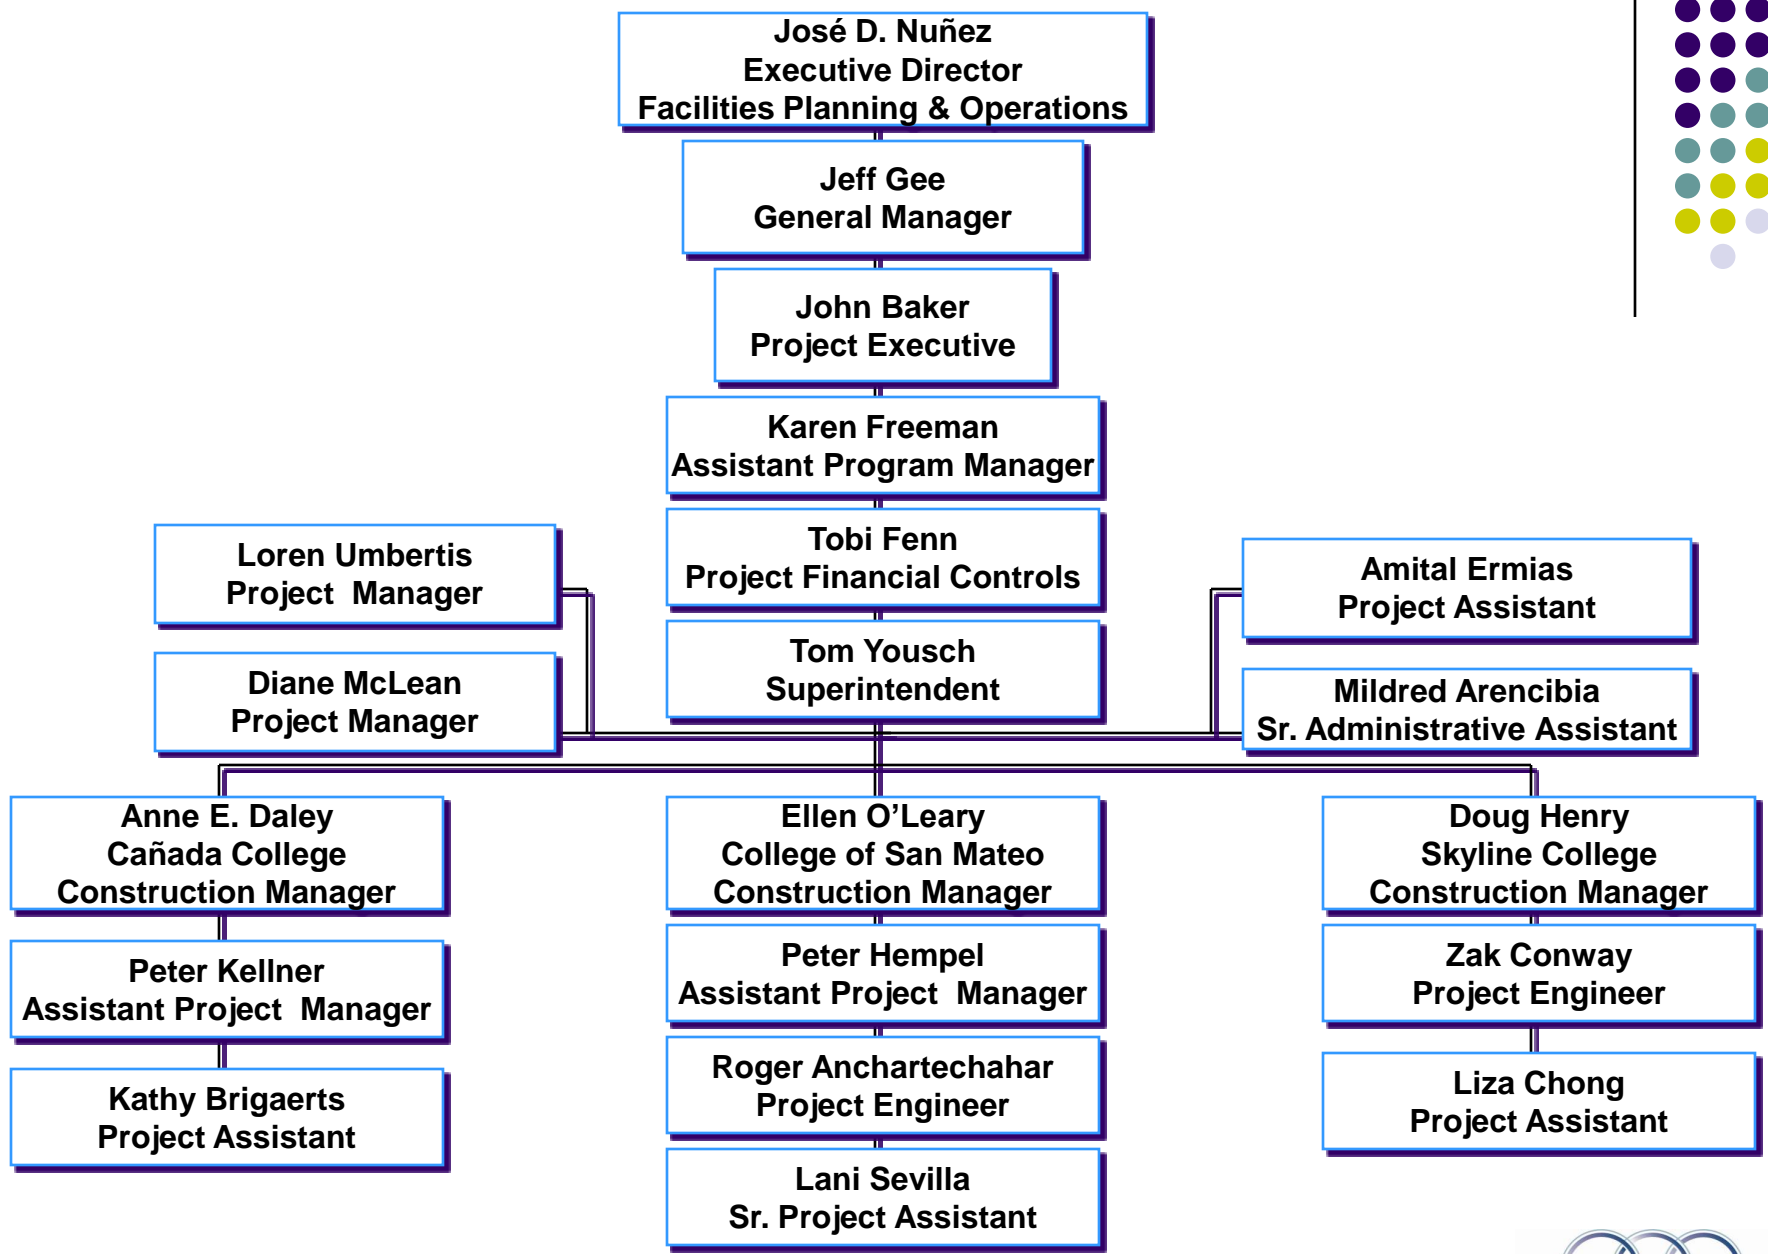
José D. Nuñez
Executive Director
Facilities Planning & Operations

Jeff Gee
General Manager

John Baker
Project Executive

Karen Freeman
Assistant Program Manager

Tobi Fenn
Project Financial Controls

Tom Yousch
Superintendent

Loren Umbertis
Project Manager

Diane McLean
Project Manager

Amital Ermias
Project Assistant

Mildred Arencibia
Sr. Administrative Assistant

Anne E. Daley
Cañada College
Construction Manager

Peter Kellner
Assistant Project Manager

Kathy Brigaerts
Project Assistant

Ellen O'Leary
College of San Mateo
Construction Manager

Peter Hempel
Assistant Project Manager

Roger Anchartechahar
Project Engineer

Lani Sevilla
Sr. Project Assistant

Doug Henry
Skyline College
Construction Manager

Zak Conway
Project Engineer

Liza Chong
Project Assistant